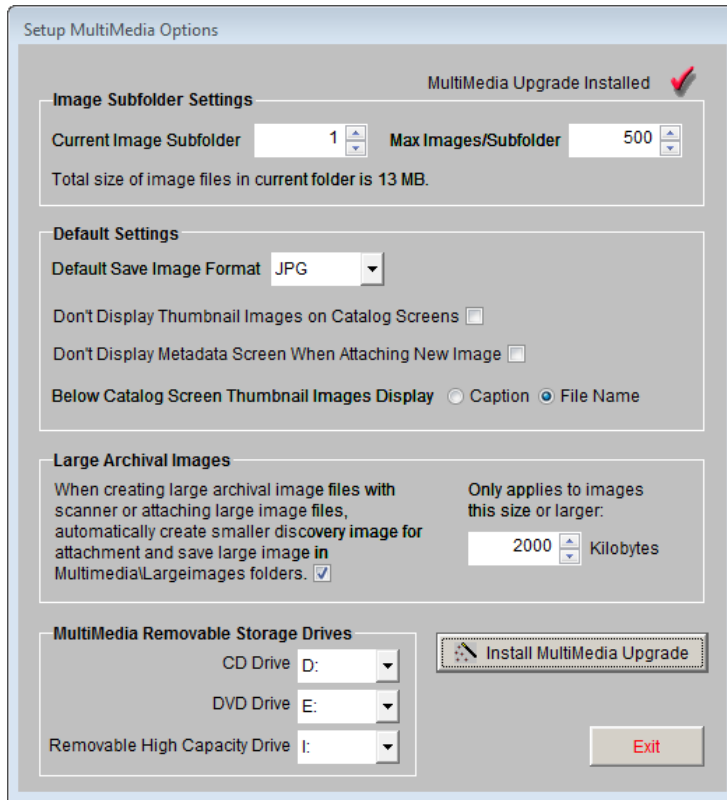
Setup MultiMedia Options

MultiMedia Upgrade Installed

Image Subfolder Settings

Current Image Subfolder 1

Max Images/Subfolder 500

Total size of image files in current folder is 13 MB.

Default Settings

Default Save Image Format JPG

Don't Display Thumbnail Images on Catalog Screens

Don't Display Metadata Screen When Attaching New Image

Below Catalog Screen Thumbnail Images Display Caption File Name

Large Archival Images

When creating large archival image files with scanner or attaching large image files, automatically create smaller discovery image for attachment and save large image in Multimedia\Largeimages folders.

Only applies to images this size or larger:

2000 Kilobytes

MultiMedia Removable Storage Drives

CD Drive D:

DVD Drive E:

Removable High Capacity Drive I:

Install MultiMedia Upgrade

Exit